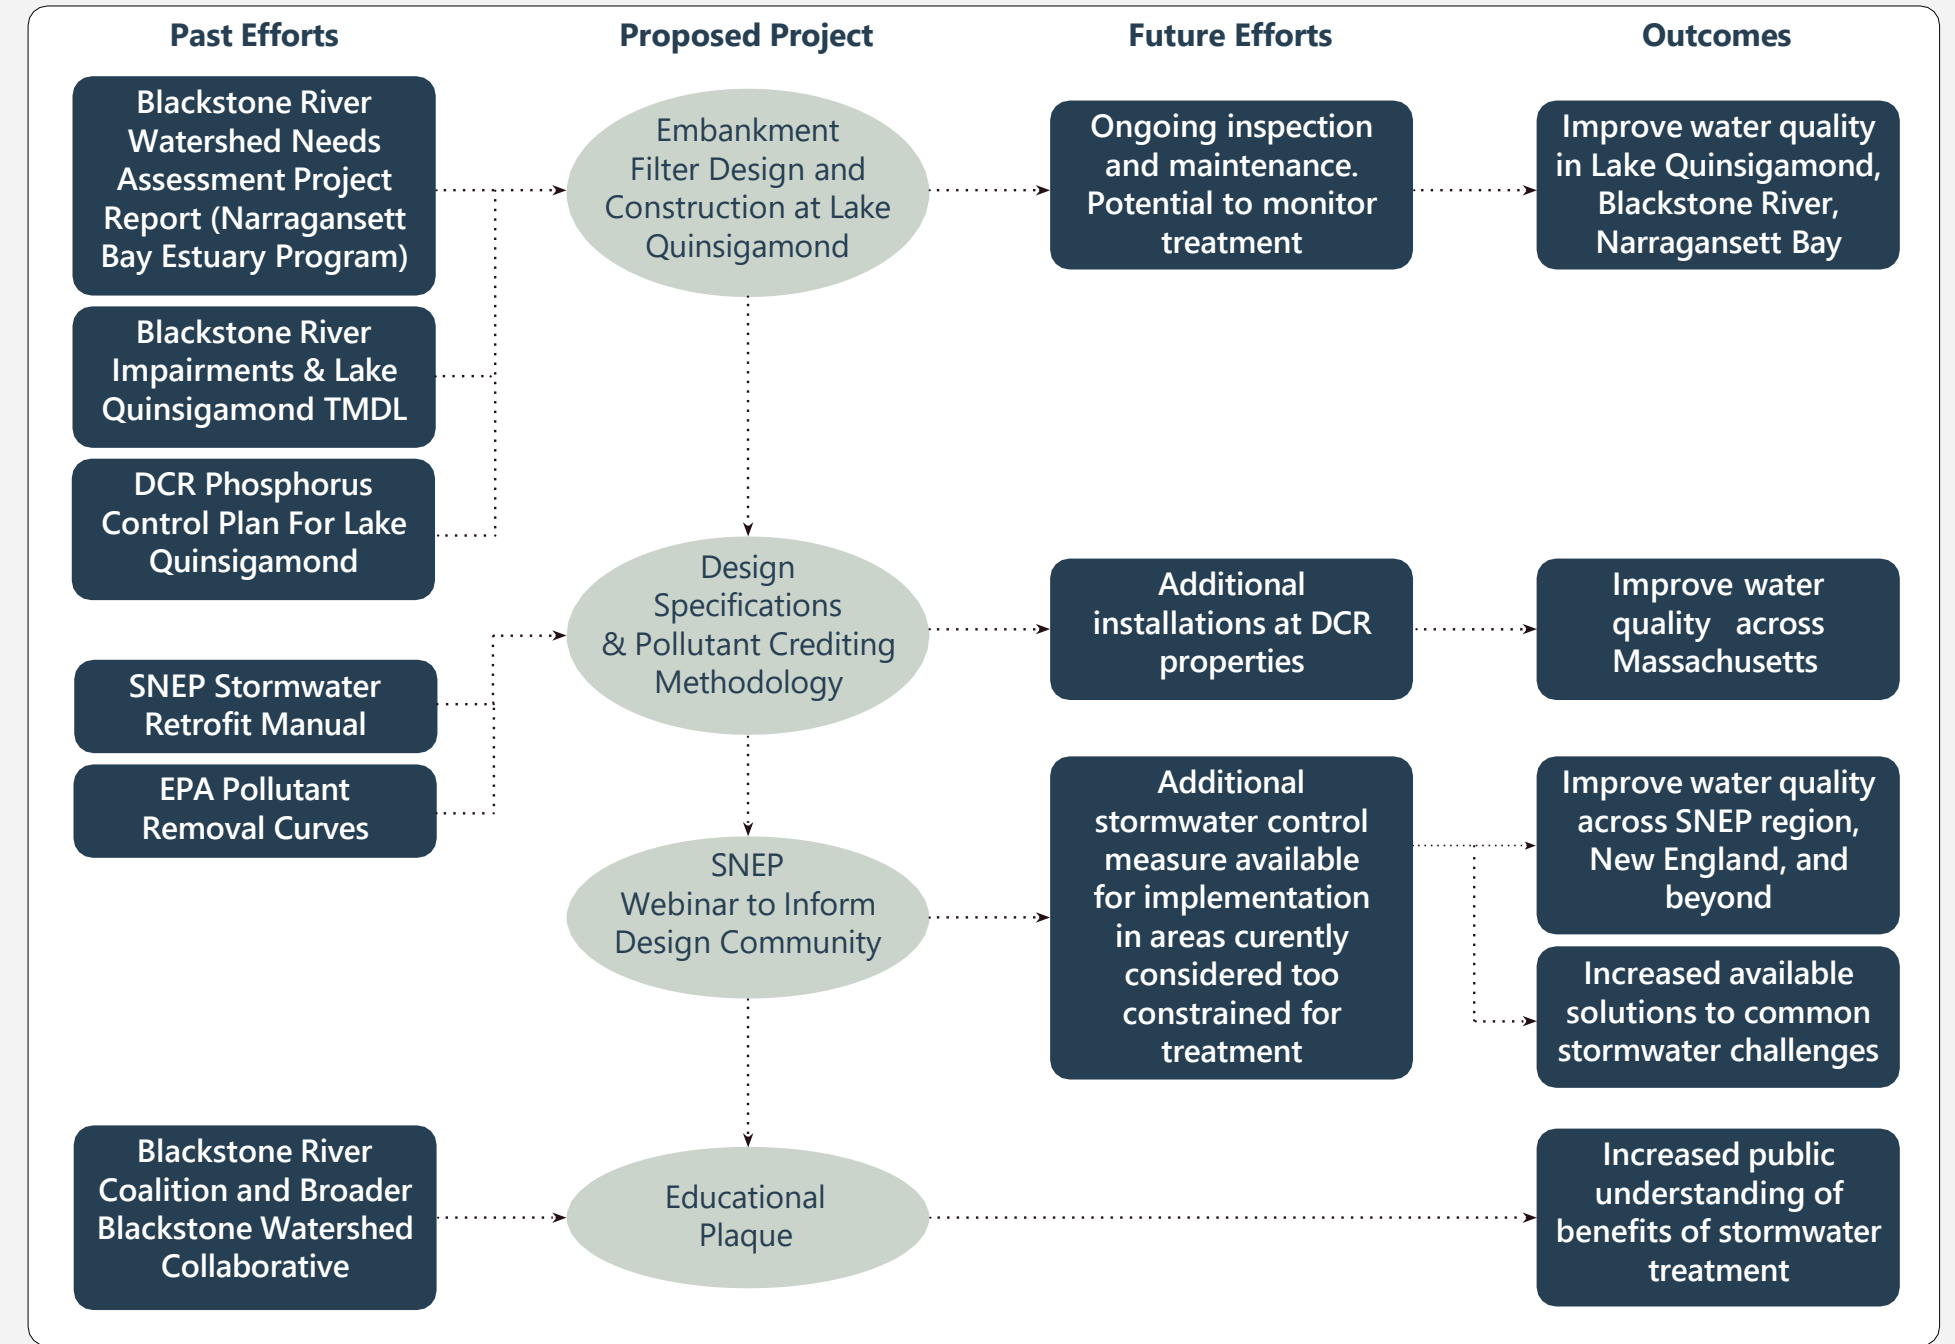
Past Efforts

Proposed Project

Future Efforts

Outcomes

Blackstone River Watershed Needs Assessment Project Report (Narragansett Bay Estuary Program)

Blackstone River Impairments & Lake Quinsigamond TMDL

DCR Phosphorus Control Plan For Lake Quinsigamond

Embankment Filter Design and Construction at Lake Quinsigamond

Ongoing inspection and maintenance. Potential to monitor treatment

Improve water quality in Lake Quinsigamond, Blackstone River, Narragansett Bay

SNEP Stormwater Retrofit Manual

EPA Pollutant Removal Curves

Design Specifications & Pollutant Crediting Methodology

Additional installations at DCR properties

Improve water quality across Massachusetts

SNEP Webinar to Inform Design Community

Additional stormwater control measure available for implementation in areas curently considered too constrained for treatment

Improve water quality across SNEP region, New England, and beyond

Increased available solutions to common stormwater challenges

Blackstone River Coalition and Broader Blackstone Watershed Collaborative

Educational Plaque

Increased public understanding of benefits of stormwater treatment